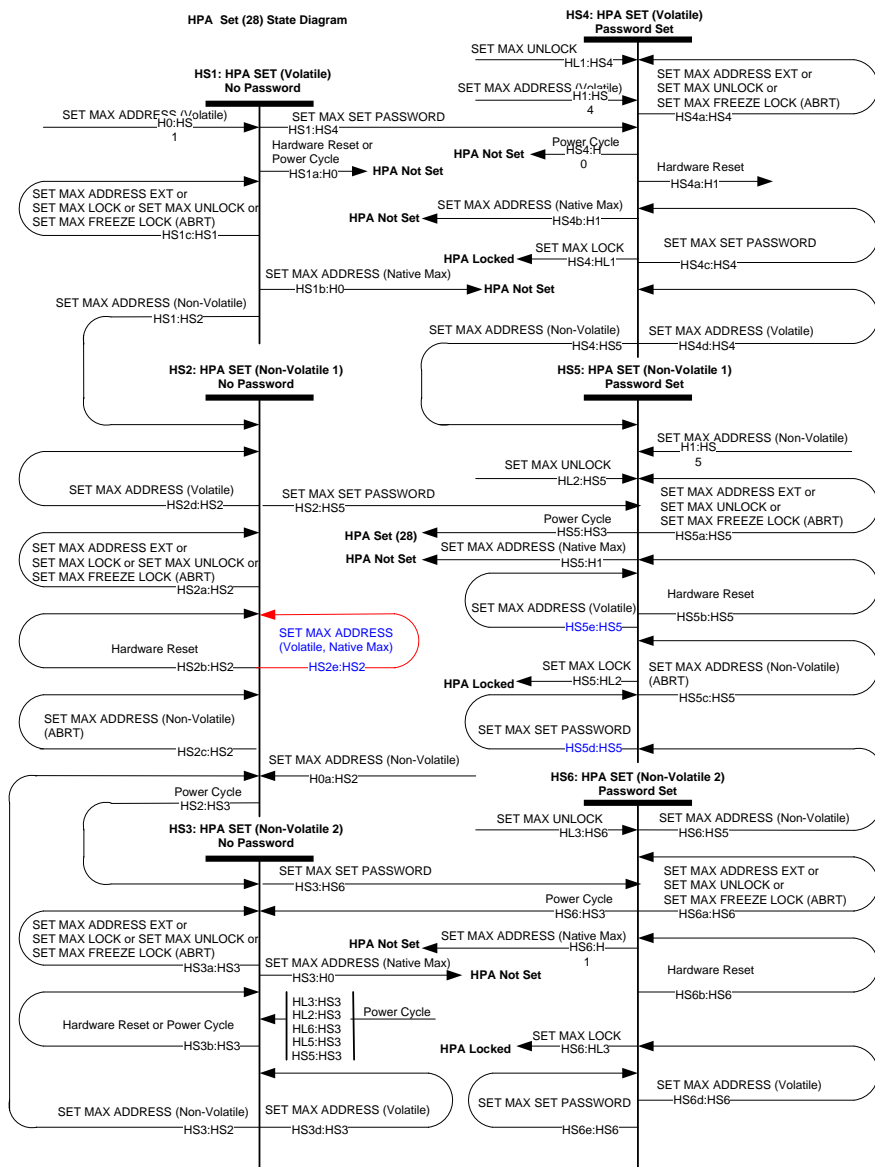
HPA Set (28) State Diagram

HS4: HPA SET (Volatile)
Password Set

SET MAX UNLOCK
HL1:HS4

SET MAX ADDRESS (Volatile)
H1:HS4

SET MAX ADDRESS EXT or
SET MAX UNLOCK or
SET MAX FREEZE LOCK (ABRT)
HS4a:HS4

HS1: HPA SET (Volatile)
No Password

SET MAX ADDRESS (Volatile)
H0:HS1

SET MAX SET PASSWORD
HS1:HS4

Power Cycle
HPA Not Set
HS4:H0

Hardware Reset or
Power Cycle
HS1a:H0
HPA Not Set

Hardware Reset
HS4a:H1

SET MAX ADDRESS EXT or
SET MAX LOCK or SET MAX UNLOCK or
SET MAX FREEZE LOCK (ABRT)
HS1c:HS1

SET MAX ADDRESS (Native Max)
HPA Not Set
HS4b:H1

SET MAX LOCK
HPA Locked
HS4:HL1

SET MAX SET PASSWORD
HS4c:HS4

SET MAX ADDRESS (Native Max)
HS1b:H0
HPA Not Set

SET MAX ADDRESS (Non-Volatile)
HS1:HS2

SET MAX ADDRESS (Non-Volatile)
HS4:HS5

SET MAX ADDRESS (Volatile)
HS4d:HS4

HS2: HPA SET (Non-Volatile 1)
No Password

HS5: HPA SET (Non-Volatile 1)
Password Set

SET MAX ADDRESS (Non-Volatile)
H1:HS5

SET MAX UNLOCK
HL2:HS5

SET MAX ADDRESS (Volatile)
HS2d:HS2

SET MAX SET PASSWORD
HS2:HS5

SET MAX ADDRESS EXT or
SET MAX UNLOCK or
SET MAX FREEZE LOCK (ABRT)
HS5a:HS5

Power Cycle
HPA Set (28)
HS5:HS3

SET MAX ADDRESS (Native Max)
HPA Not Set
HS5:H1

SET MAX ADDRESS EXT or
SET MAX LOCK or SET MAX UNLOCK or
SET MAX FREEZE LOCK (ABRT)
HS2a:HS2

Hardware Reset
HS5b:HS5

SET MAX ADDRESS (Volatile)
HS5e:HS5

SET MAX ADDRESS
(Volatile, Native Max)
HS2e:HS2

Hardware Reset
HS2b:HS2

SET MAX LOCK
HPA Locked
HS5:HL2

SET MAX ADDRESS (Non-Volatile)
(ABRT)
HS5c:HS5

SET MAX ADDRESS (Non-Volatile)
(ABRT)
HS2c:HS2

SET MAX SET PASSWORD
HS5d:HS5

SET MAX ADDRESS (Non-Volatile)
H0a:HS2

HS6: HPA SET (Non-Volatile 2)
Password Set

Power Cycle
HS2:HS3

SET MAX UNLOCK
HL3:HS6

SET MAX ADDRESS (Non-Volatile)
HS6:HS5

HS3: HPA SET (Non-Volatile 2)
No Password

SET MAX SET PASSWORD
HS3:HS6

SET MAX ADDRESS EXT or
SET MAX UNLOCK or
SET MAX FREEZE LOCK (ABRT)
HS6a:HS6

Power Cycle
HS6:HS3

SET MAX ADDRESS EXT or
SET MAX LOCK or SET MAX UNLOCK or
SET MAX FREEZE LOCK (ABRT)
HS3a:HS3

SET MAX ADDRESS (Native Max)
HPA Not Set
HS6:H1

SET MAX ADDRESS (Native Max)
HS3:H0
HPA Not Set

Hardware Reset
HS6b:HS6

HL3:HS3
HL2:HS3
HL6:HS3
HL5:HS3
HS5:HS3
Power Cycle

Hardware Reset or Power Cycle
HS3b:HS3

SET MAX LOCK
HPA Locked
HS6:HL3

SET MAX ADDRESS (Volatile)
HS6d:HS6

SET MAX SET PASSWORD
HS6e:HS6

SET MAX ADDRESS (Non-Volatile)
HS3:HS2

SET MAX ADDRESS (Volatile)
HS3d:HS3